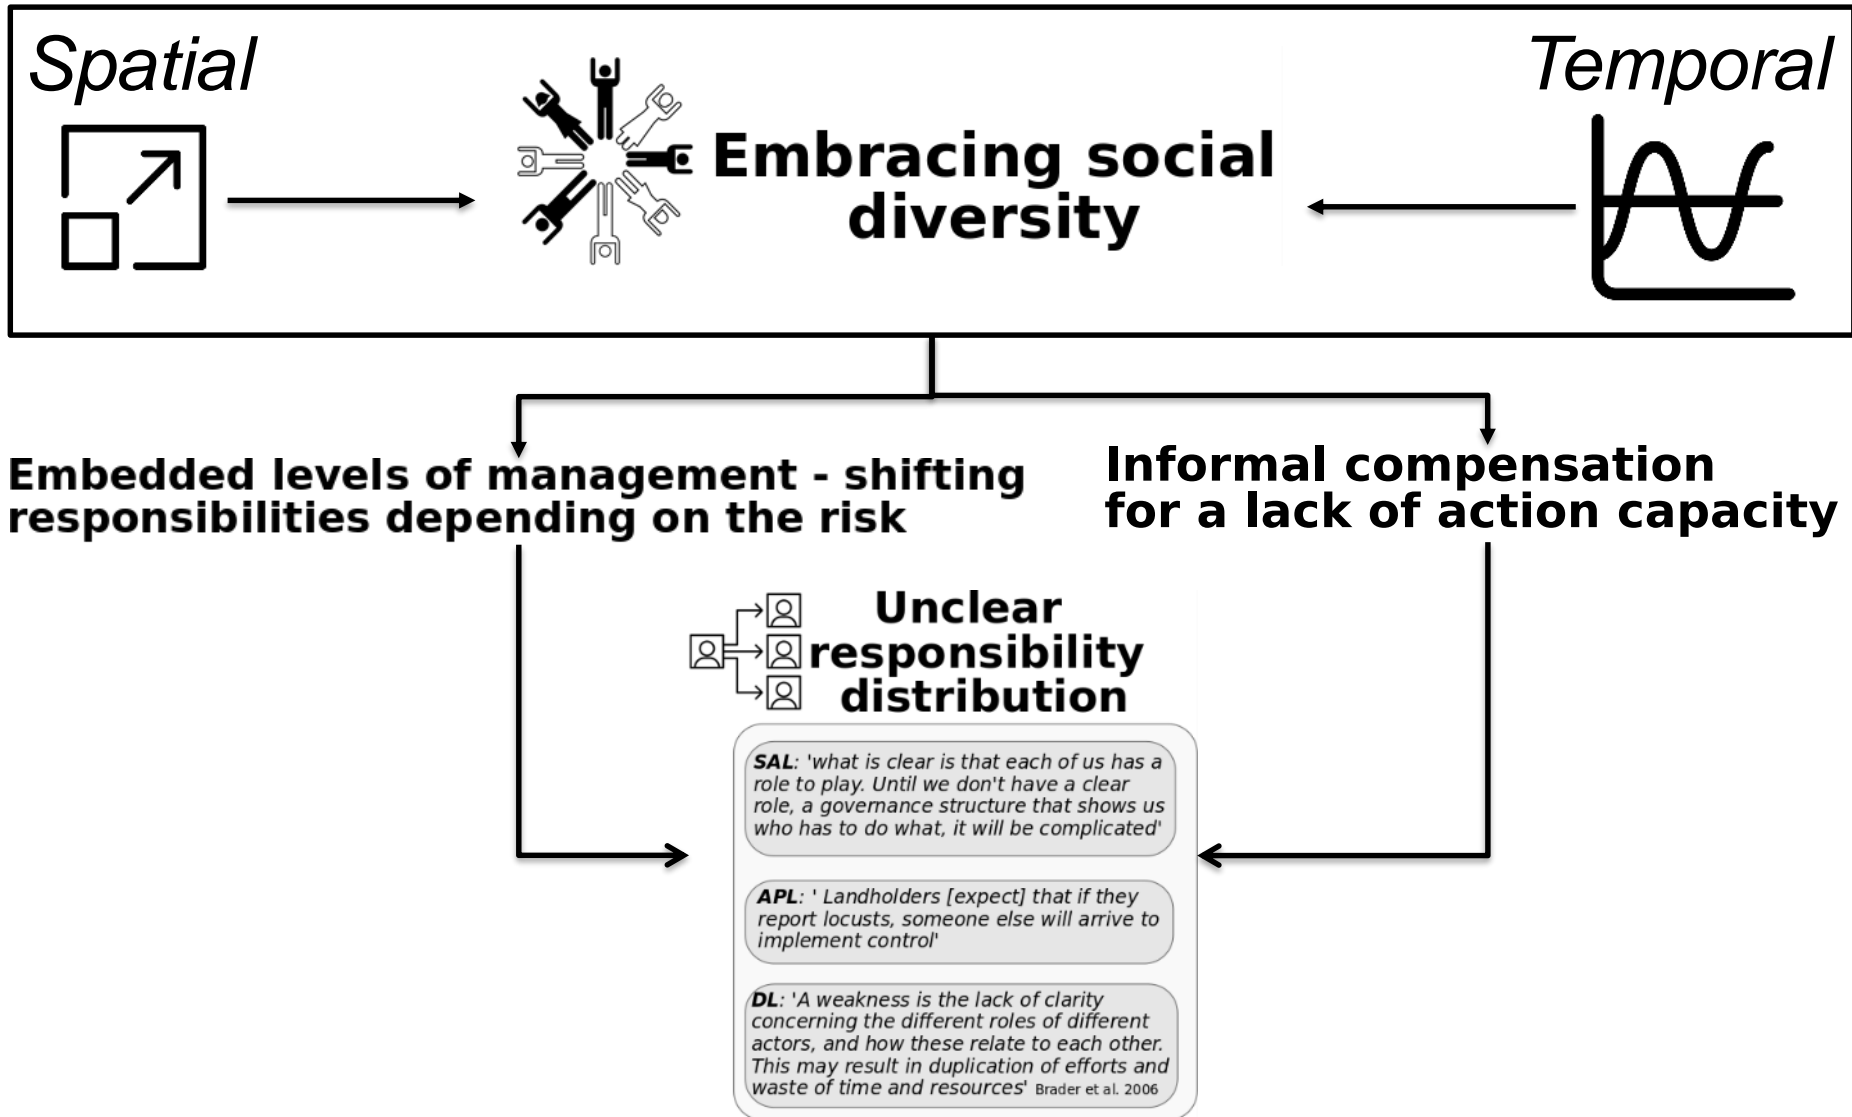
Spatial

Temporal

Embracing social diversity

Embedded levels of management - shifting responsibilities depending on the risk

Informal compensation for a lack of action capacity

Unclear responsibility distribution

**SAL**: 'what is clear is that each of us has a role to play. Until we don't have a clear role, a governance structure that shows us who has to do what, it will be complicated'

**APL**: ' Landholders [expect] that if they report locusts, someone else will arrive to implement control'

**DL**: 'A weakness is the lack of clarity concerning the different roles of different actors, and how these relate to each other. This may result in duplication of efforts and waste of time and resources' Brader et al. 2006